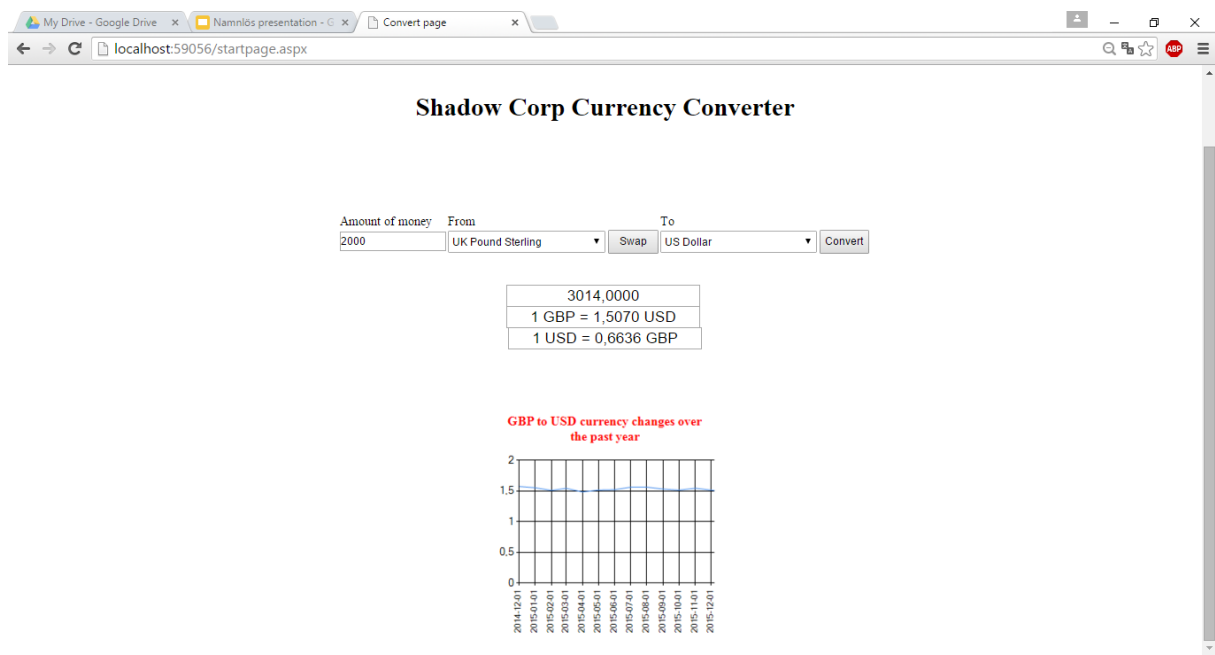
My Drive - Google Drive
Namnlös presentation - G
Convert page

localhost:59056/startpage.aspx

ABP

Shadow Corp Currency Converter

Amount of money
2000
From
UK Pound Sterling
Swap
To
US Dollar
Convert

| 3014,0000 |
|---|
| 1 GBP = 1,5070 USD |
| 1 USD = 0,6636 GBP |

GBP to USD currency changes over the past year

2
1,5
1
0,5
0

2014-12-01
2015-01-01
2015-02-01
2015-03-01
2015-04-01
2015-05-01
2015-06-01
2015-07-01
2015-08-01
2015-09-01
2015-10-01
2015-11-01
2015-12-01